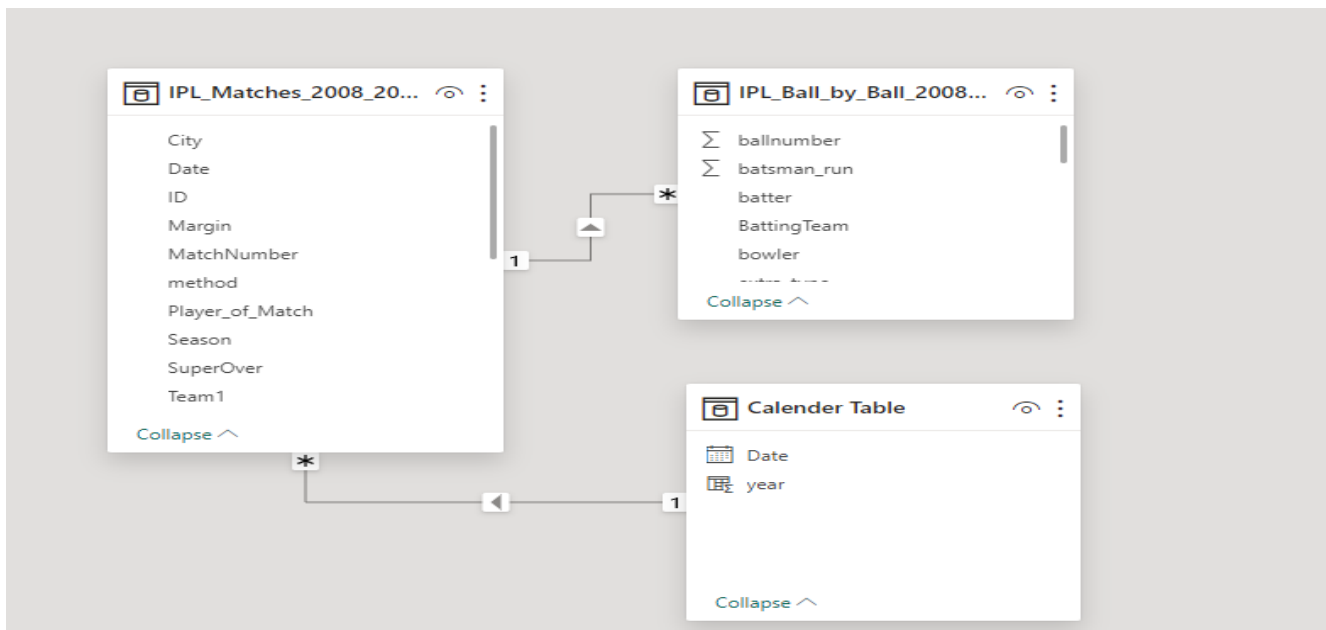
IPL_Matches_2008_20...

City
Date
ID
Margin
MatchNumber
method
Player_of_Match
Season
SuperOver
Team1

Collapse

IPL_Ball_by_Ball_2008...

ballnumber
batsman_run
batter
BattingTeam
bowler
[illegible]

Collapse

1
*

Calender Table

Date
year

Collapse

*
1